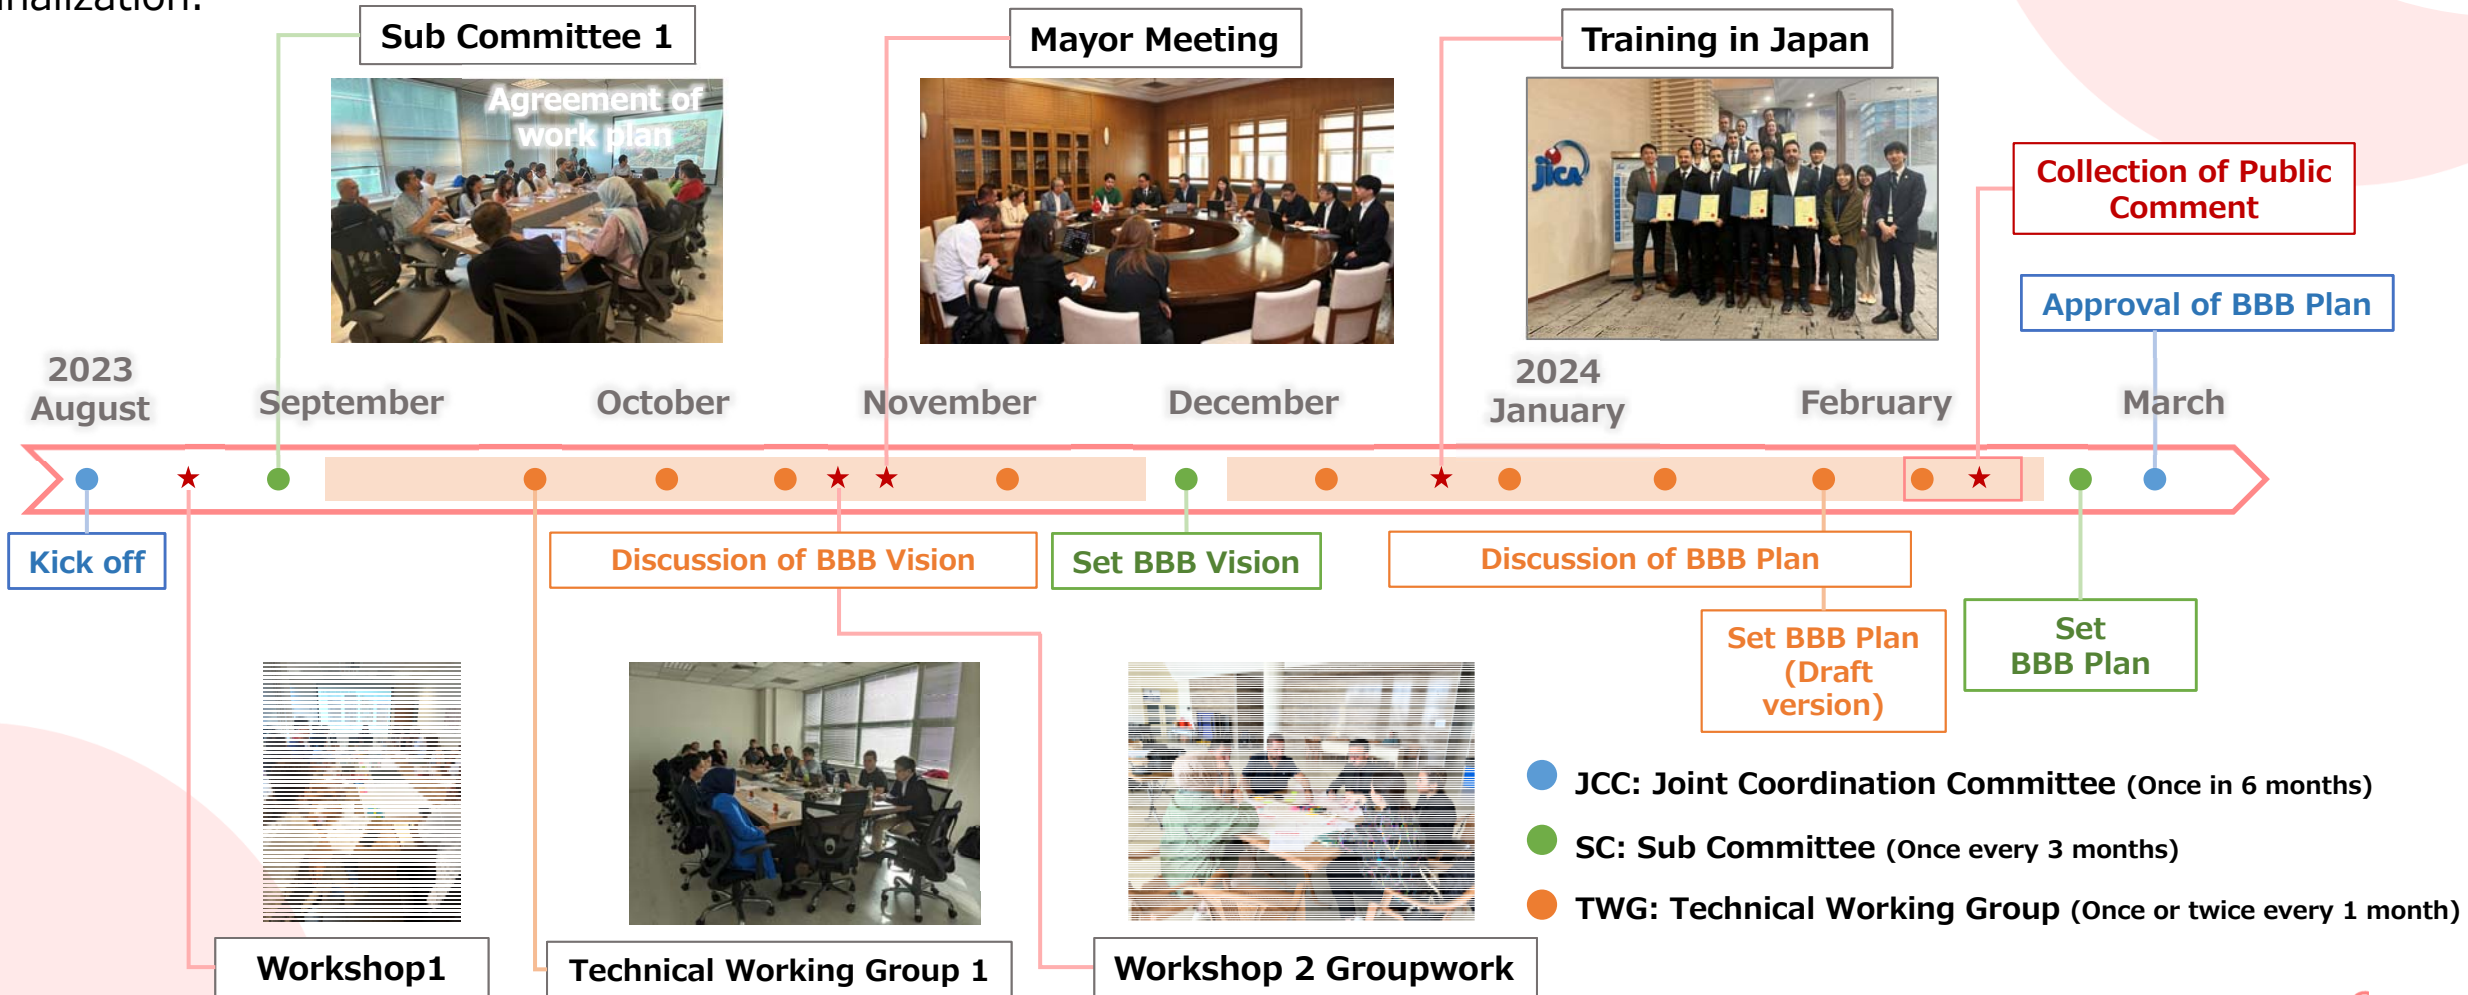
inalization.

Sub Committee 1

Agreement of work plan

Mayor Meeting

Training in Japan

JICA

Collection of Public Comment

Approval of BBB Plan

2023 August

September

October

November

December

2024 January

February

March

Kick off

Discussion of BBB Vision

Set BBB Vision

Discussion of BBB Plan

Set BBB Plan (Draft version)

Set BBB Plan

JCC: Joint Coordination Committee (Once in 6 months)

SC: Sub Committee (Once every 3 months)

TWG: Technical Working Group (Once or twice every 1 month)

Workshop1

Technical Working Group 1

Workshop 2 Groupwork